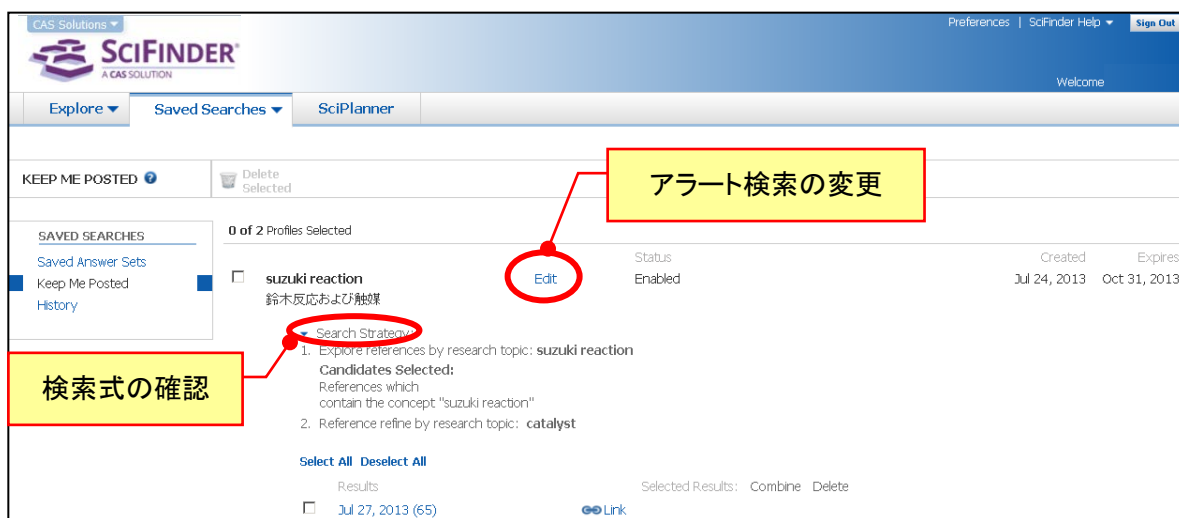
CAS Solutions
SCIFINDER®
A CAS SOLUTION

Preferences | SciFinder Help | Sign Out

Welcome

Explore | Saved Searches | SciPlanner

KEEP ME POSTED

Delete Selected

アラート検索の変更

SAVED SEARCHES
Saved Answer Sets
Keep Me Posted
History

0 of 2 Profiles Selected

Status | Created | Expires

suzuki reaction
鈴木反応および触媒

Edit

Enabled

Jul 24, 2013 | Oct 31, 2013

Search Strategy

1. Explore references by research topic: suzuki reaction
Candidates Selected:
References which contain the concept "suzuki reaction"

2. Reference refine by research topic: catalyst

検索式の確認

Select All Deselect All

Results

Selected Results: Combine Delete

Jul 27, 2013 (65)

Link